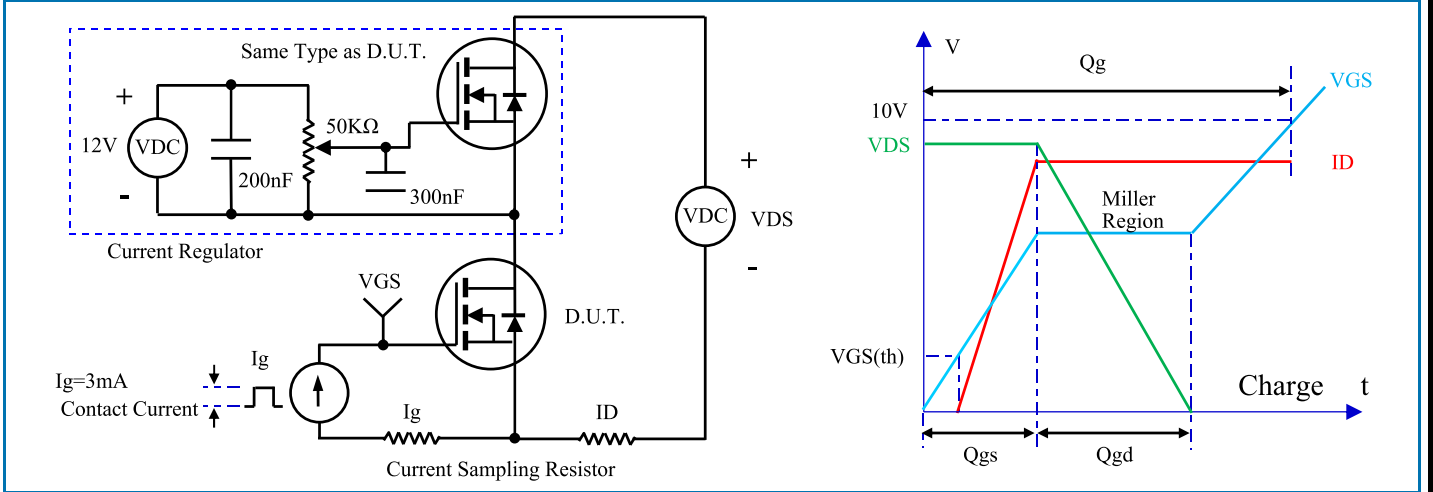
Same Type as D.U.T.

+

12V VDC

-

200nF

50KΩ

300nF

Current Regulator

VGS

D.U.T.

Ig=3mA

Contact Current

Ig

Ig

ID

Current Sampling Resistor

+

VDC VDS

-

V

Qg

VGS

10V

VDS

ID

Miller Region

VGS(th)

Charge t

Qgs

Qgd